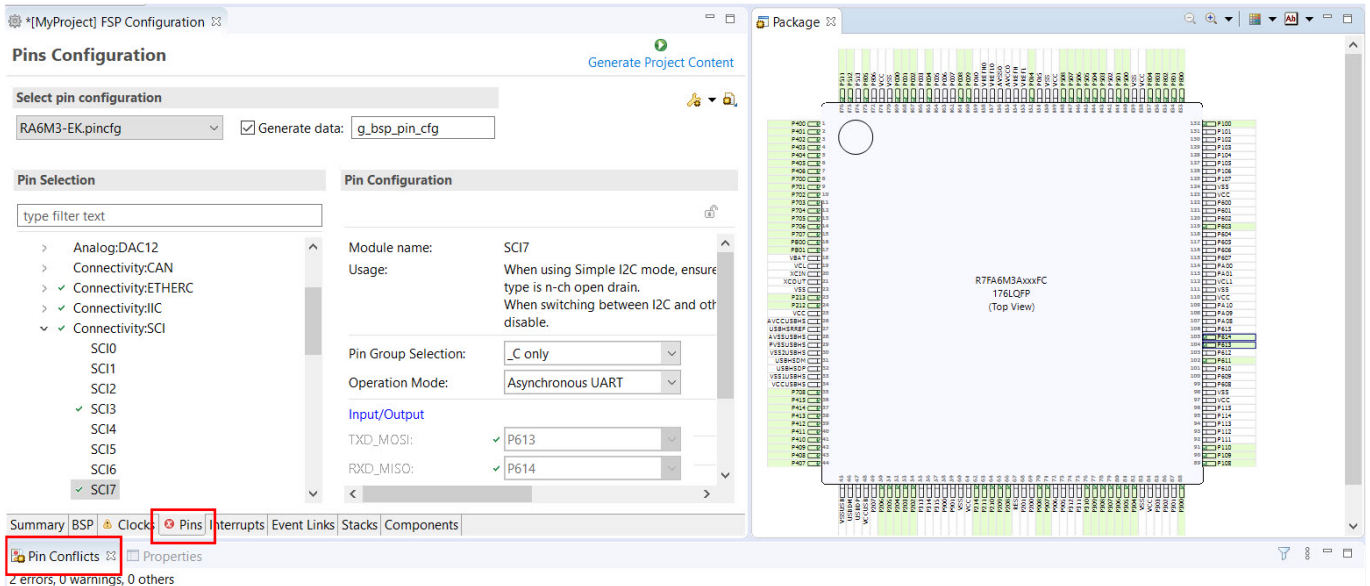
*[MyProject] FSP Configuration

Pins Configuration

Generate Project Content

Select pin configuration

RA6M3-EK.pincfg

Generate data: g_bsp_pin_cfg

Pin Selection

type filter text

Analog:DAC12
Connectivity:CAN
Connectivity:ETHERC
Connectivity:IIC
Connectivity:SCI
SCI0
SCI1
SCI2
SCI3
SCI4
SCI5
SCI6
SCI7

Pin Configuration

Module name: SCI7
Usage: When using Simple I2C mode, ensure type is n-ch open drain. When switching between I2C and oth disable.

Pin Group Selection: _C only
Operation Mode: Asynchronous UART

Input/Output
TXD_MOSI: P613
RXD_MISO: P614

Summary BSP Clocks Pins Interrupts Event Links Stacks Components

Pin Conflicts Properties

2 errors, 0 warnings, 0 others

Package

R7FA6M3AxxxFC
176LQFP
(Top View)

P400
P401
P402
P403
P404
P405
P406
P700
P701
P702
P703
P704
P705
P706
P707
P800
P801
VBAT
VCL
XCIN
XCOUT
VSS
P213
P212
VCC
AVCCUSBHS
USBHSRREF
AVSSUSBHS
PVSSUSBHS
VSS2USBHS
USBHSDM
USBHSDP
VSS1USBHS
VCCUSBHS
P708
P415
P414
P413
P412
P411
P410
P409
P408
P407

P100
P101
P102
P103
P104
P105
P106
P107
VSS
VCC
P600
P601
P602
P603
P604
P605
P606
P607
PA00
PA01
VCL1
VSS
VCC
PA10
PA09
PA08
P615
P614
P613
P612
P611
P610
P609
P608
VSS
VCC
P115
P114
P113
P112
P111
P110
P109
P108